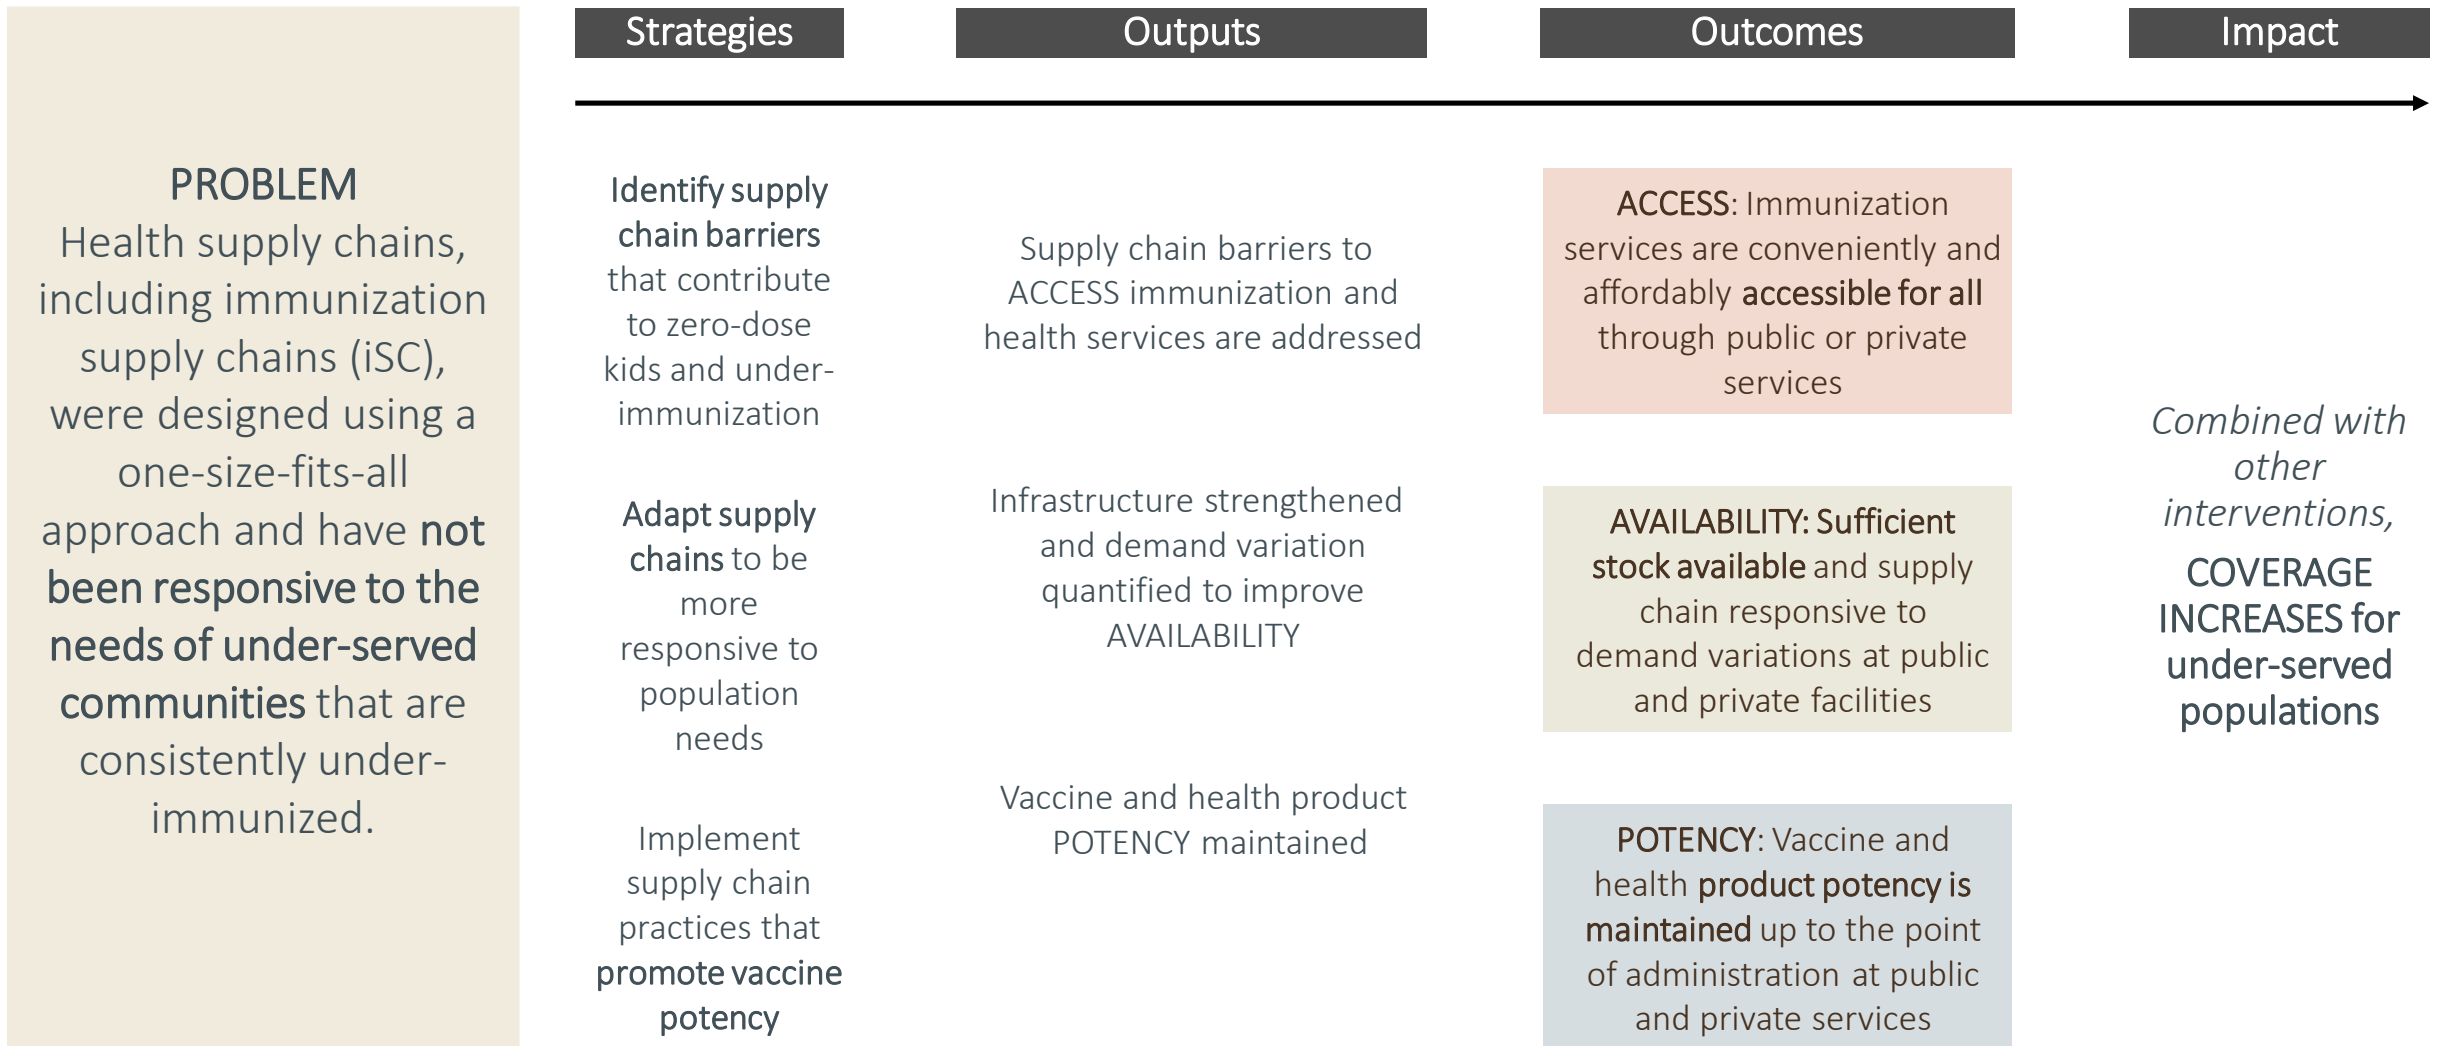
PROBLEM
Health supply chains, including immunization supply chains (iSC), were designed using a one-size-fits-all approach and have not been responsive to the needs of under-served communities that are consistently under-immunized.

Strategies

Outputs

Outcomes

Impact

Identify supply chain barriers that contribute to zero-dose kids and under-immunization

Adapt supply chains to be more responsive to population needs

Implement supply chain practices that promote vaccine potency

Supply chain barriers to ACCESS immunization and health services are addressed

Infrastructure strengthened and demand variation quantified to improve AVAILABILITY

Vaccine and health product POTENCY maintained

ACCESS: Immunization services are conveniently and affordably accessible for all through public or private services

AVAILABILITY: Sufficient stock available and supply chain responsive to demand variations at public and private facilities

POTENCY: Vaccine and health product potency is maintained up to the point of administration at public and private services

Combined with other interventions,

COVERAGE INCREASES for under-served populations